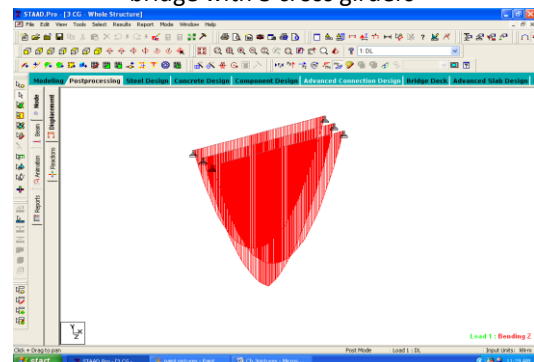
bridge with 3 cross girders

STAAD.Pro - [3 CG - Whole Structure]
File Edit View Tools Select Results Report Mode Window Help
1 : DL
Modeling Postprocessing Steel Design Concrete Design Component Design Advanced Connection Design Bridge Deck Advanced Slab Design
Node
Displacement
Beam
Reactions
Animation
Reports
Load 1 : Bending Z
Click = Drag to pan
Post Mode
Load 1 : DL
Input Units : Kilo
start
STAAD.Pro - [3 CG...
Ch. Bridges - Micros...